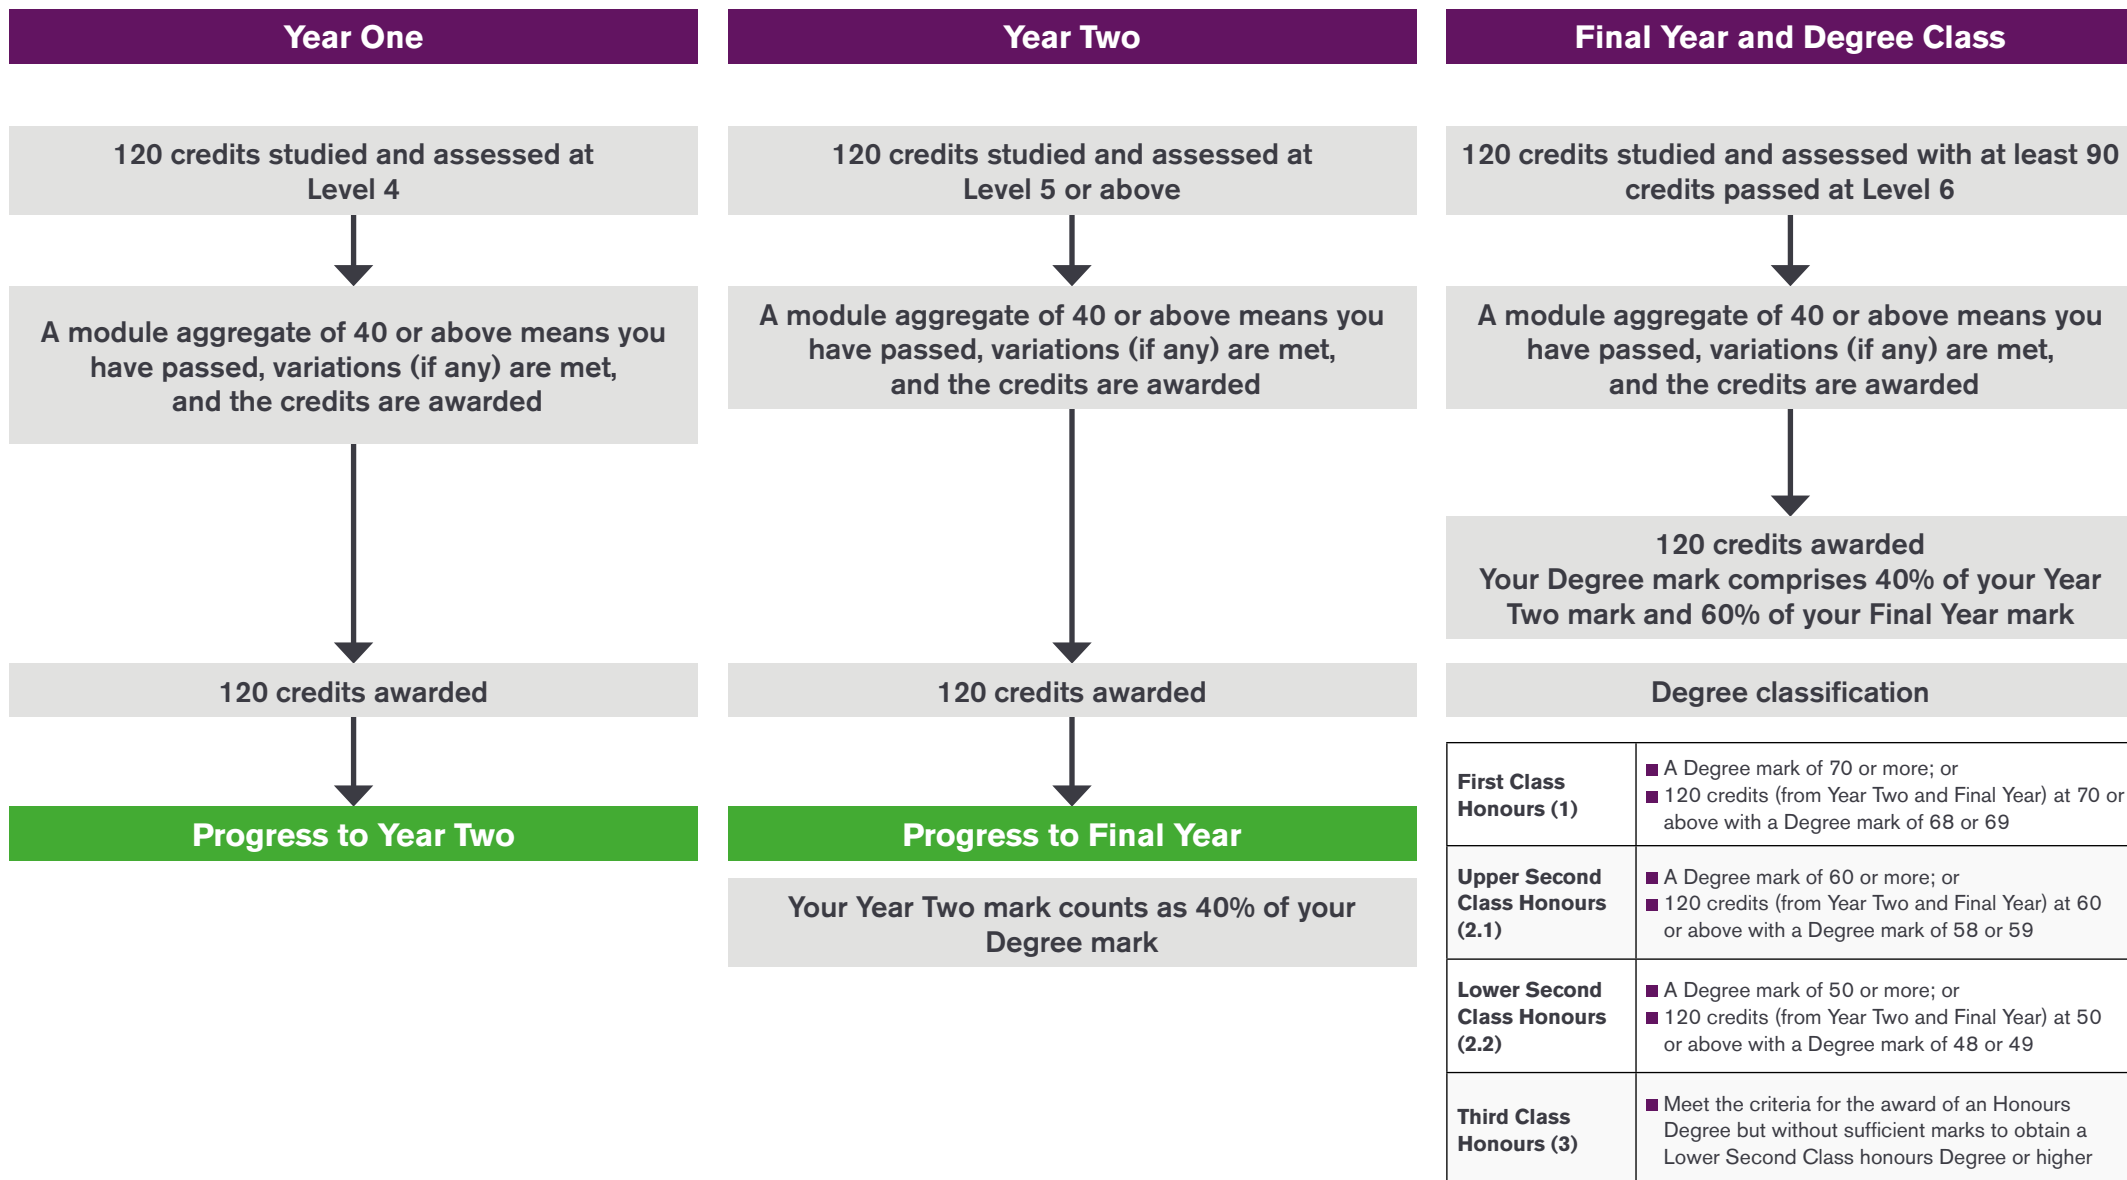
Year One

120 credits studied and assessed at Level 4

A module aggregate of 40 or above means you have passed, variations (if any) are met, and the credits are awarded

120 credits awarded

Progress to Year Two

Year Two

120 credits studied and assessed at Level 5 or above

A module aggregate of 40 or above means you have passed, variations (if any) are met, and the credits are awarded

120 credits awarded

Progress to Final Year

Your Year Two mark counts as 40% of your Degree mark

Final Year and Degree Class

120 credits studied and assessed with at least 90 credits passed at Level 6

A module aggregate of 40 or above means you have passed, variations (if any) are met, and the credits are awarded

120 credits awarded
Your Degree mark comprises 40% of your Year Two mark and 60% of your Final Year mark

Degree classification

| | |
|---|---|
| First Class Honours (1) | ■ A Degree mark of 70 or more; or ■ 120 credits (from Year Two and Final Year) at 70 or above with a Degree mark of 68 or 69 |
| Upper Second Class Honours (2.1) | ■ A Degree mark of 60 or more; or ■ 120 credits (from Year Two and Final Year) at 60 or above with a Degree mark of 58 or 59 |
| Lower Second Class Honours (2.2) | ■ A Degree mark of 50 or more; or ■ 120 credits (from Year Two and Final Year) at 50 or above with a Degree mark of 48 or 49 |
| Third Class Honours (3) | ■ Meet the criteria for the award of an Honours Degree but without sufficient marks to obtain a Lower Second Class honours Degree or higher |